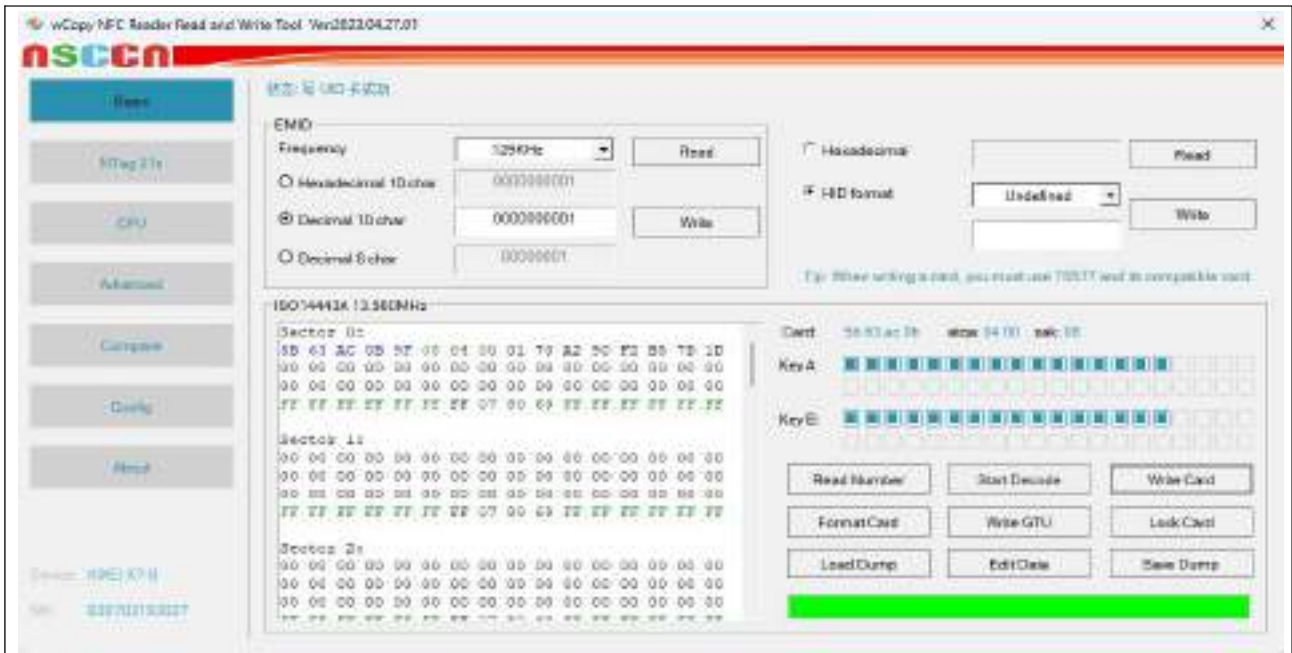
wCopy NFC Reader Read and Write Tool Ver2023.04.27.01

nSCCn

Basic

NTag 21x

CPU

Advanced

Compare

Config

About

Device: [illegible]

SN: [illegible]

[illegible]

EMID

Frequency 125KHz Read

Hexadecimal 10char 0000000001

Decimal 10char 0000000001 Write

Decimal 8char 00000001

Hexadecimal Read

HID format Undefined Write

Tip: When writing a card, you must use T5577 and its compatible card

ISO14443A 13.560MHz

Sector 0:
5B 63 AC 0B 5F 08 04 00 01 70 A2 50 F2 B8 78 1D
00 00 00 00 00 00 00 00 00 00 00 00 00 00 00 00
00 00 00 00 00 00 00 00 00 00 00 00 00 00 00 00
FF FF FF FF FF FF FF 07 80 69 FF FF FF FF FF FF

Sector 1:
00 00 00 00 00 00 00 00 00 00 00 00 00 00 00 00
00 00 00 00 00 00 00 00 00 00 00 00 00 00 00 00
00 00 00 00 00 00 00 00 00 00 00 00 00 00 00 00
FF FF FF FF FF FF FF 07 80 69 FF FF FF FF FF FF

Sector 2:
00 00 00 00 00 00 00 00 00 00 00 00 00 00 00 00
00 00 00 00 00 00 00 00 00 00 00 00 00 00 00 00
00 00 00 00 00 00 00 00 00 00 00 00 00 00 00 00
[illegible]

Card: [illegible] atqa: 04 00 sak: 08

Key A

Key B

Read Number Start Decode Write Card

Format Card Write GTU Lock Card

Load Dump Edit Data Save Dump